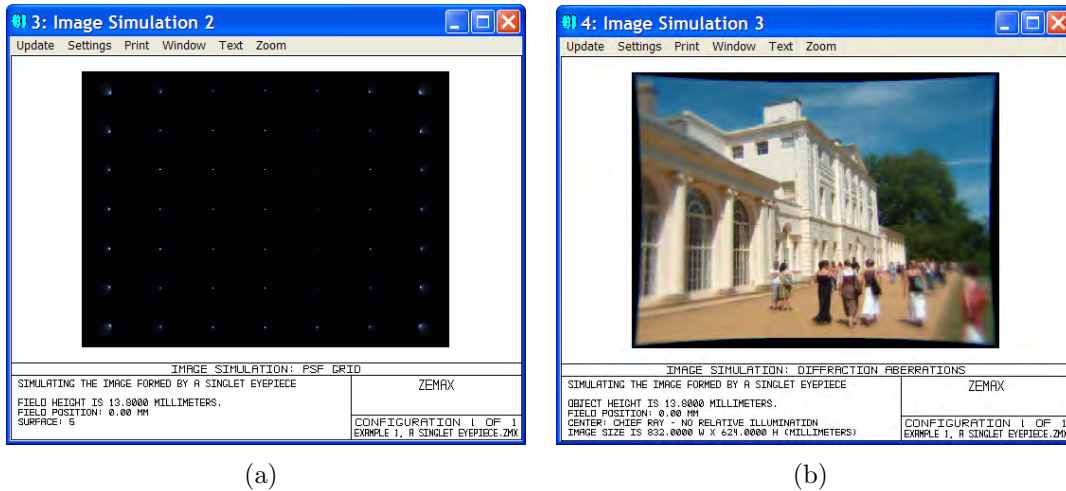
3: Image Simulation 2

Update Settings Print Window Text Zoom

IMAGE SIMULATION: PSF GRID

SIMULATING THE IMAGE FORMED BY A SINGLET EYEPIECE

FIELD HEIGHT IS 13.8000 MILLIMETERS.
FIELD POSITION: 0.00 MM
SURFACE: 5

ZEMAX

CONFIGURATION 1 OF 1
EXAMPLE 1, A SINGLET EYEPIECE.ZMX

(a)

4: Image Simulation 3

Update Settings Print Window Text Zoom

IMAGE SIMULATION: DIFFRACTION ABERRATIONS

SIMULATING THE IMAGE FORMED BY A SINGLET EYEPIECE

OBJECT HEIGHT IS 13.8000 MILLIMETERS.
FIELD POSITION: 0.00 MM
CENTER: CHIEF RAY - NO RELATIVE ILLUMINATION
IMAGE SIZE IS 832.0000 W X 624.0000 H (MILLIMETERS)

ZEMAX

CONFIGURATION 1 OF 1
EXAMPLE 1, A SINGLET EYEPIECE.ZMX

(b)